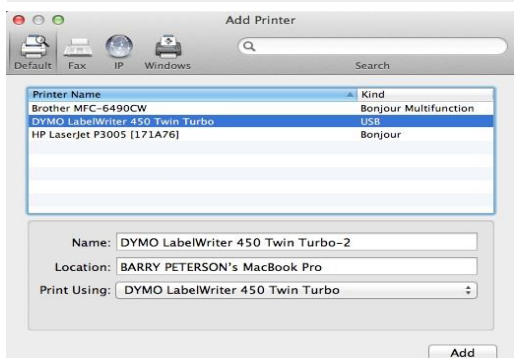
Add Printer

Default Fax IP Windows

Search

| Printer Name | Kind |
|---|---|
| Brother MFC-6490CW | Bonjour Multifunction |
| DYMO LabelWriter 450 Twin Turbo | USB |
| HP LaserJet P3005 [171A76] | Bonjour |

Name: DYMO LabelWriter 450 Twin Turbo-2

Location: BARRY PETERSON's MacBook Pro

Print Using: DYMO LabelWriter 450 Twin Turbo

Add